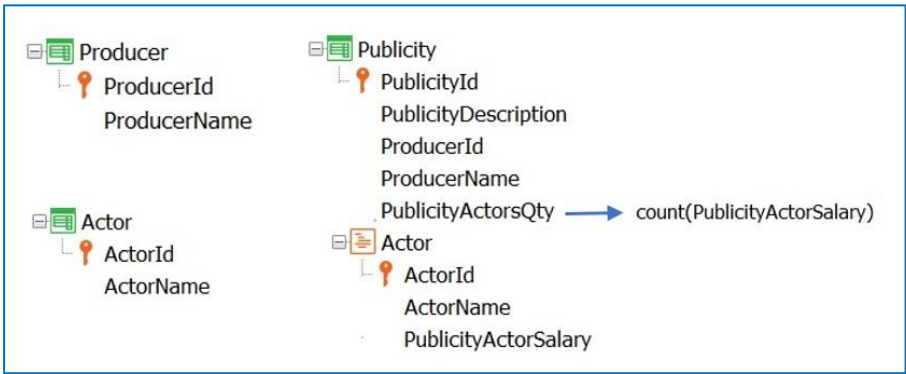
Producer
ProducerId
ProducerName

Actor
ActorId
ActorName

Publicity
PublicityId
PublicityDescription
ProducerId
ProducerName
PublicityActorsQty
count(PublicityActorSalary)
Actor
ActorId
ActorName
PublicityActorSalary